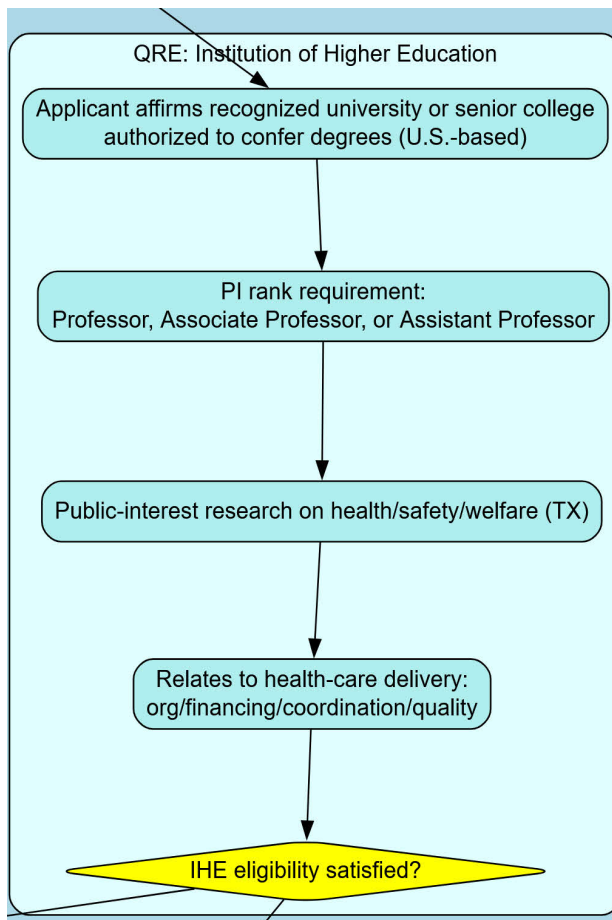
QRE: Institution of Higher Education

Applicant affirms recognized university or senior college authorized to confer degrees (U.S.-based)

PI rank requirement:
Professor, Associate Professor, or Assistant Professor

Public-interest research on health/safety/welfare (TX)

Relates to health-care delivery:
org/financing/coordination/quality

IHE eligibility satisfied?